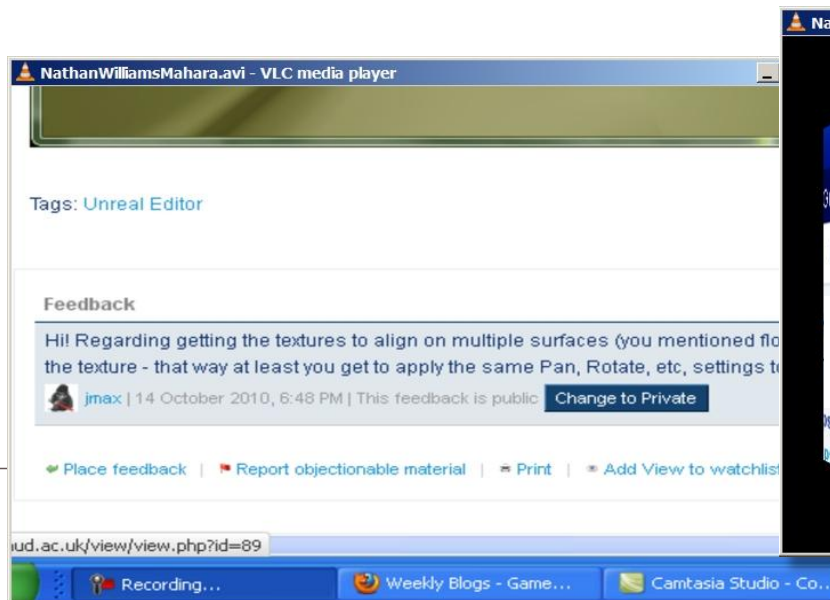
Na

NathanWilliamsMahara.avi - VLC media player

Tags: Unreal Editor

Feedback

Hi! Regarding getting the textures to align on multiple surfaces (you mentioned flo the texture - that way at least you get to apply the same Pan, Rotate, etc, settings t

jmax | 14 October 2010, 6:48 PM | This feedback is public Change to Private

Place feedback | Report objectionable material | Print | Add View to watchlist

ud.ac.uk/view/view.php?id=89

Recording...

Weekly Blogs - Game...

Camtasia Studio - Co...